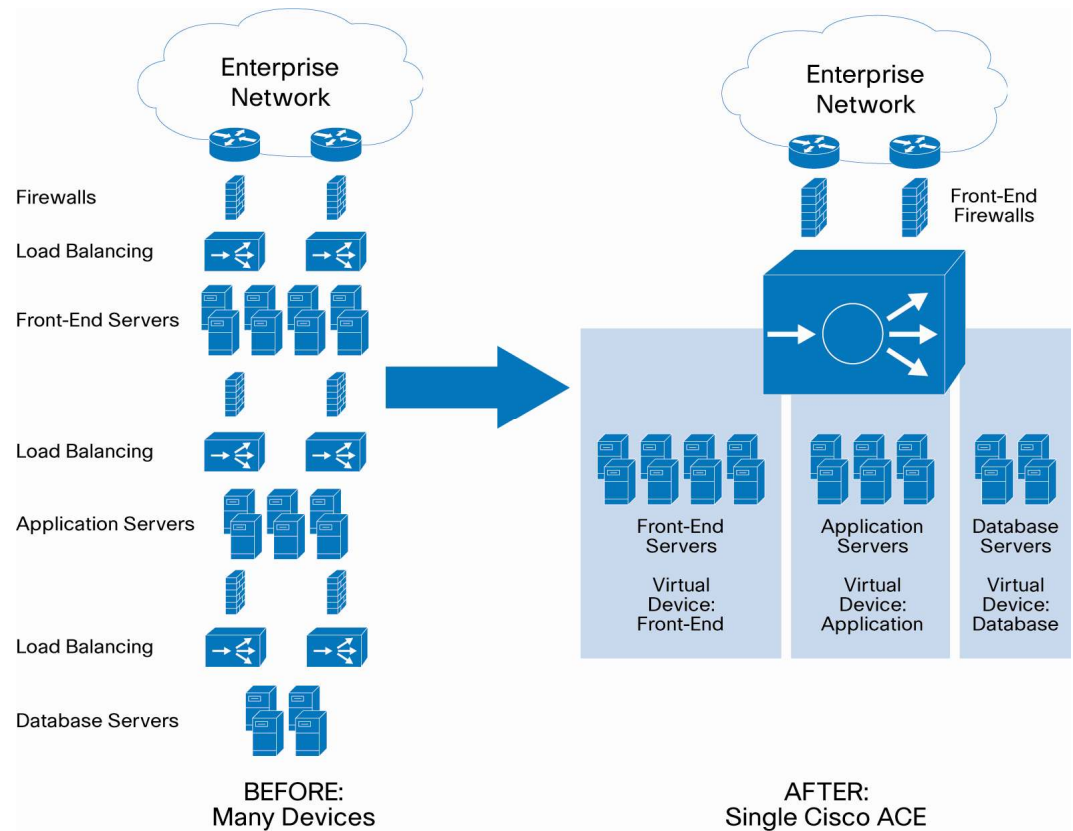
Enterprise Network

Firewalls

Load Balancing

Front-End Servers

Load Balancing

Application Servers

Load Balancing

Database Servers

BEFORE:
Many Devices

Enterprise Network

Front-End Firewalls

Front-End Servers

Virtual Device: Front-End

Application Servers

Virtual Device: Application

Database Servers

Virtual Device: Database

AFTER:
Single Cisco ACE